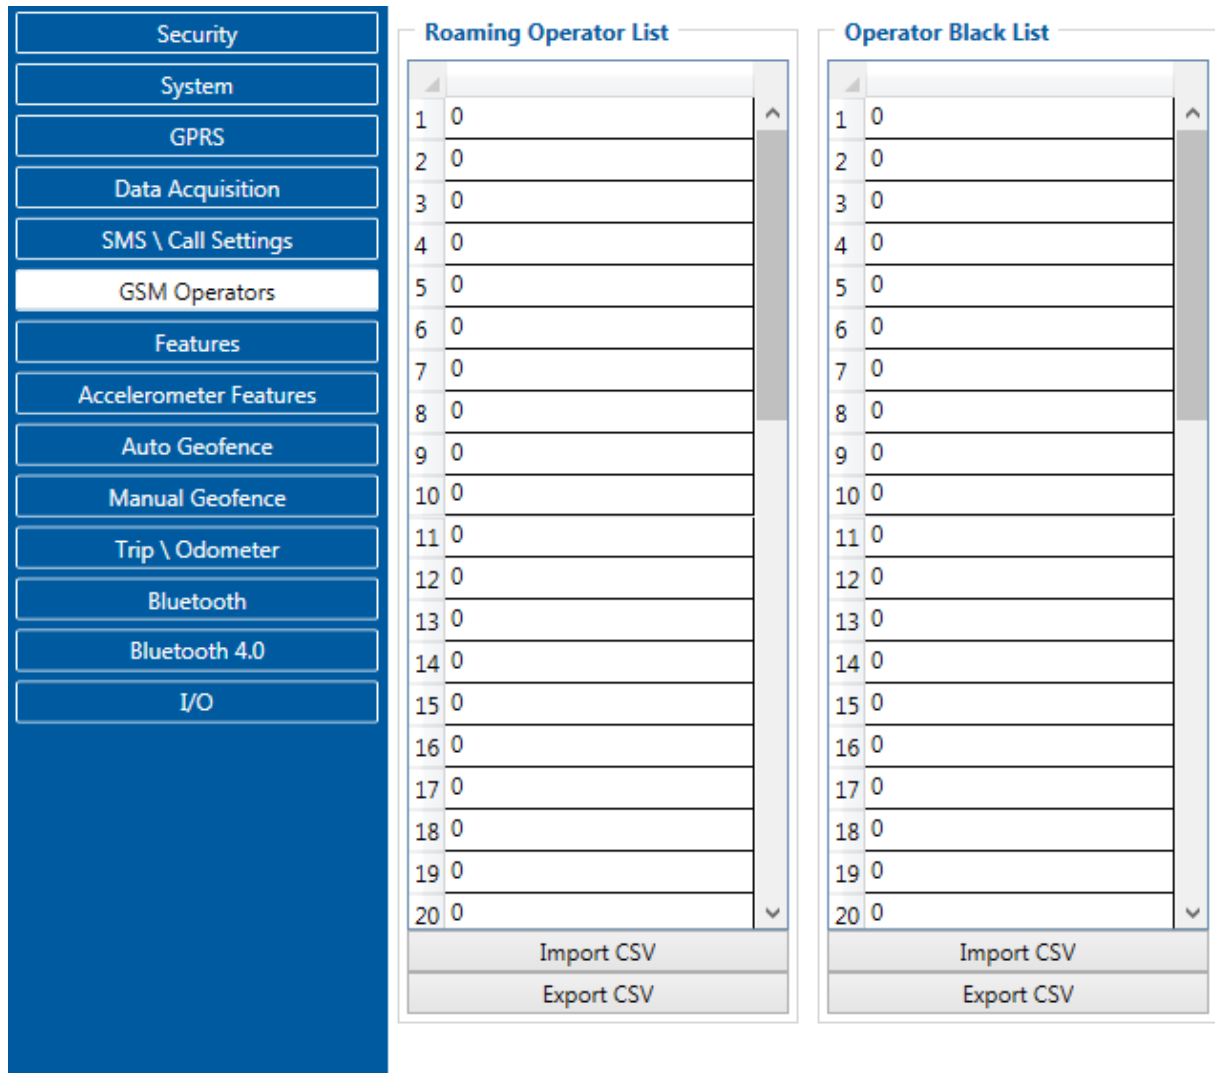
Security
System
GPRS
Data Acquisition
SMS \ Call Settings
GSM Operators
Features
Accelerometer Features
Auto Geofence
Manual Geofence
Trip \ Odometer
Bluetooth
Bluetooth 4.0
I/O

Roaming Operator List

| | |
|---|---|
| 1 | 0 |
| 2 | 0 |
| 3 | 0 |
| 4 | 0 |
| 5 | 0 |
| 6 | 0 |
| 7 | 0 |
| 8 | 0 |
| 9 | 0 |
| 10 | 0 |
| 11 | 0 |
| 12 | 0 |
| 13 | 0 |
| 14 | 0 |
| 15 | 0 |
| 16 | 0 |
| 17 | 0 |
| 18 | 0 |
| 19 | 0 |
| 20 | 0 |

Import CSV
Export CSV

Operator Black List

| | |
|---|---|
| 1 | 0 |
| 2 | 0 |
| 3 | 0 |
| 4 | 0 |
| 5 | 0 |
| 6 | 0 |
| 7 | 0 |
| 8 | 0 |
| 9 | 0 |
| 10 | 0 |
| 11 | 0 |
| 12 | 0 |
| 13 | 0 |
| 14 | 0 |
| 15 | 0 |
| 16 | 0 |
| 17 | 0 |
| 18 | 0 |
| 19 | 0 |
| 20 | 0 |

Import CSV
Export CSV